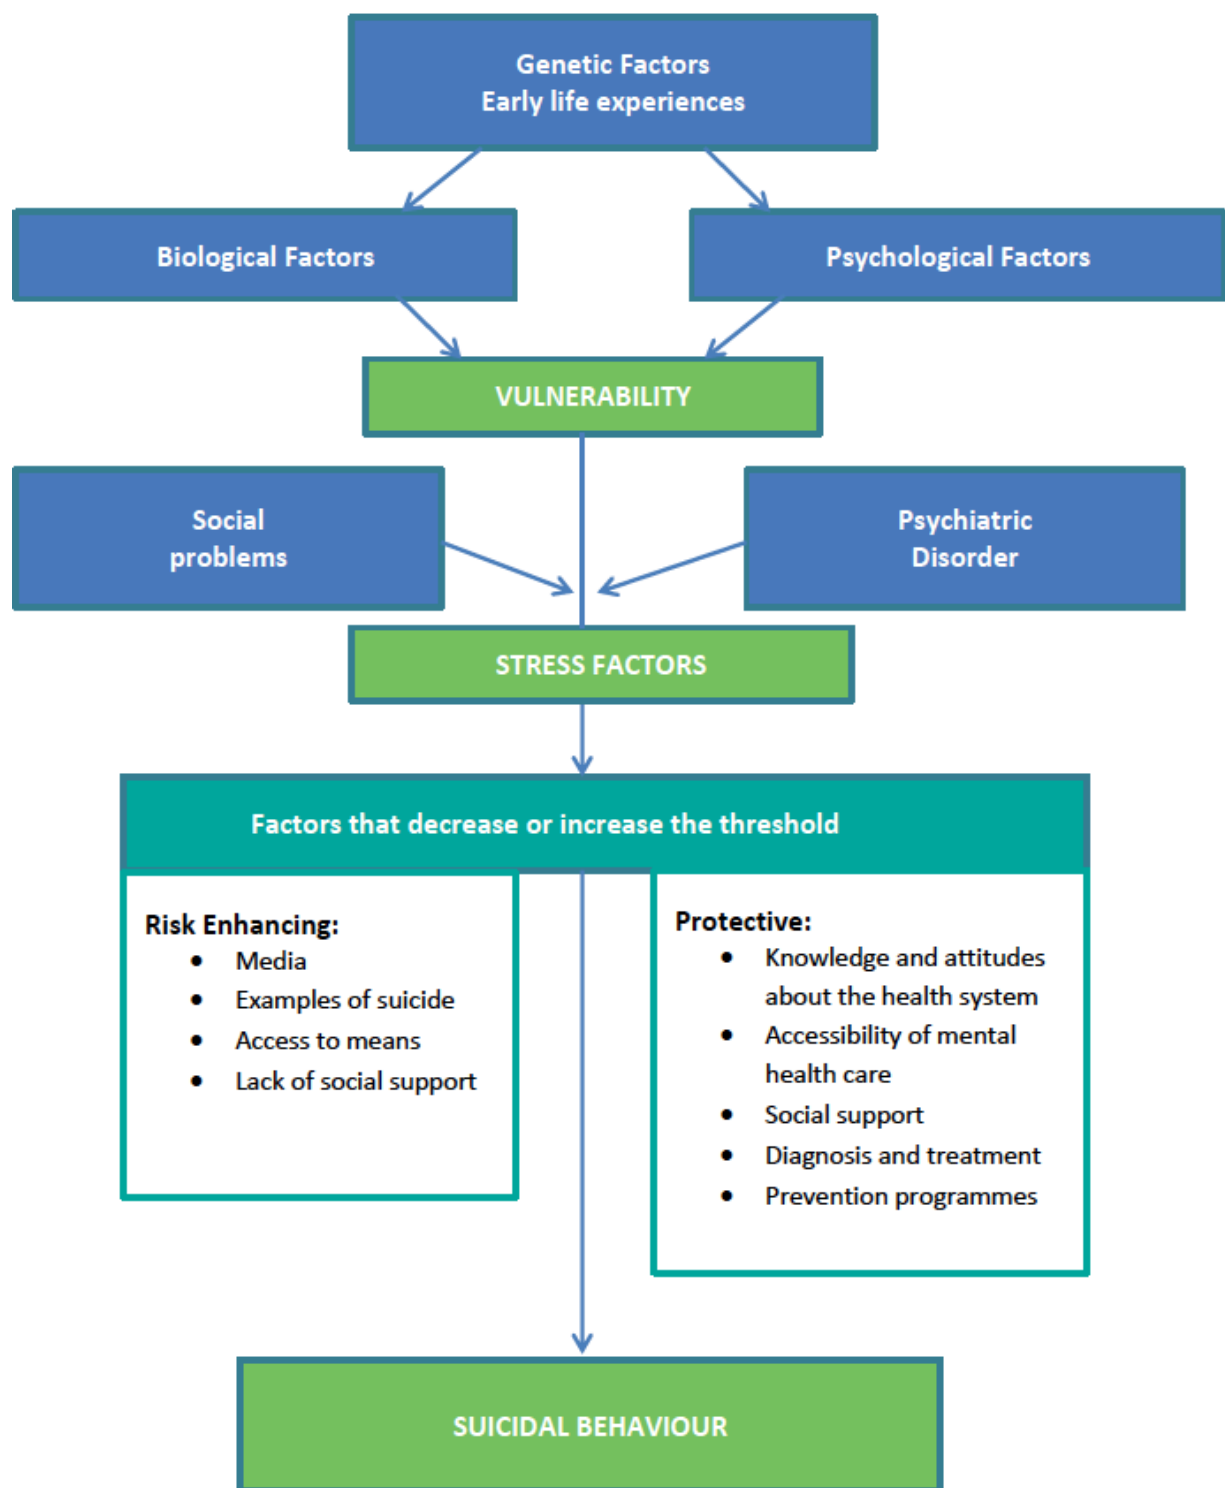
Genetic Factors
Early life experiences

Biological Factors

Psychological Factors

VULNERABILITY

Social problems

Psychiatric Disorder

STRESS FACTORS

Factors that decrease or increase the threshold

Risk Enhancing:
- Media
- Examples of suicide
- Access to means
- Lack of social support

Protective:
- Knowledge and attitudes about the health system
- Accessibility of mental health care
- Social support
- Diagnosis and treatment
- Prevention programmes

SUICIDAL BEHAVIOUR